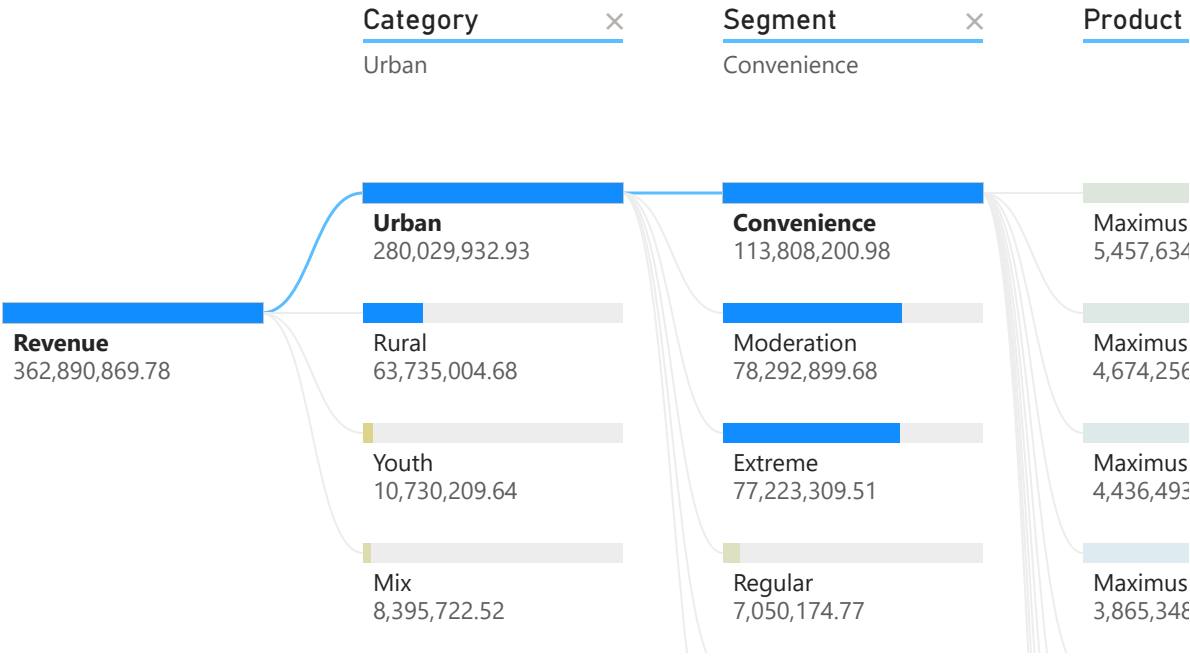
Category ×
Urban

Segment ×
Convenience

Product

Revenue
362,890,869.78

Urban
280,029,932.93

Rural
63,735,004.68

Youth
10,730,209.64

Mix
8,395,722.52

Convenience
113,808,200.98

Moderation
78,292,899.68

Extreme
77,223,309.51

Regular
7,050,174.77

Maximus
5,457,634

Maximus
4,674,256

Maximus
4,436,493

Maximus
3,865,348